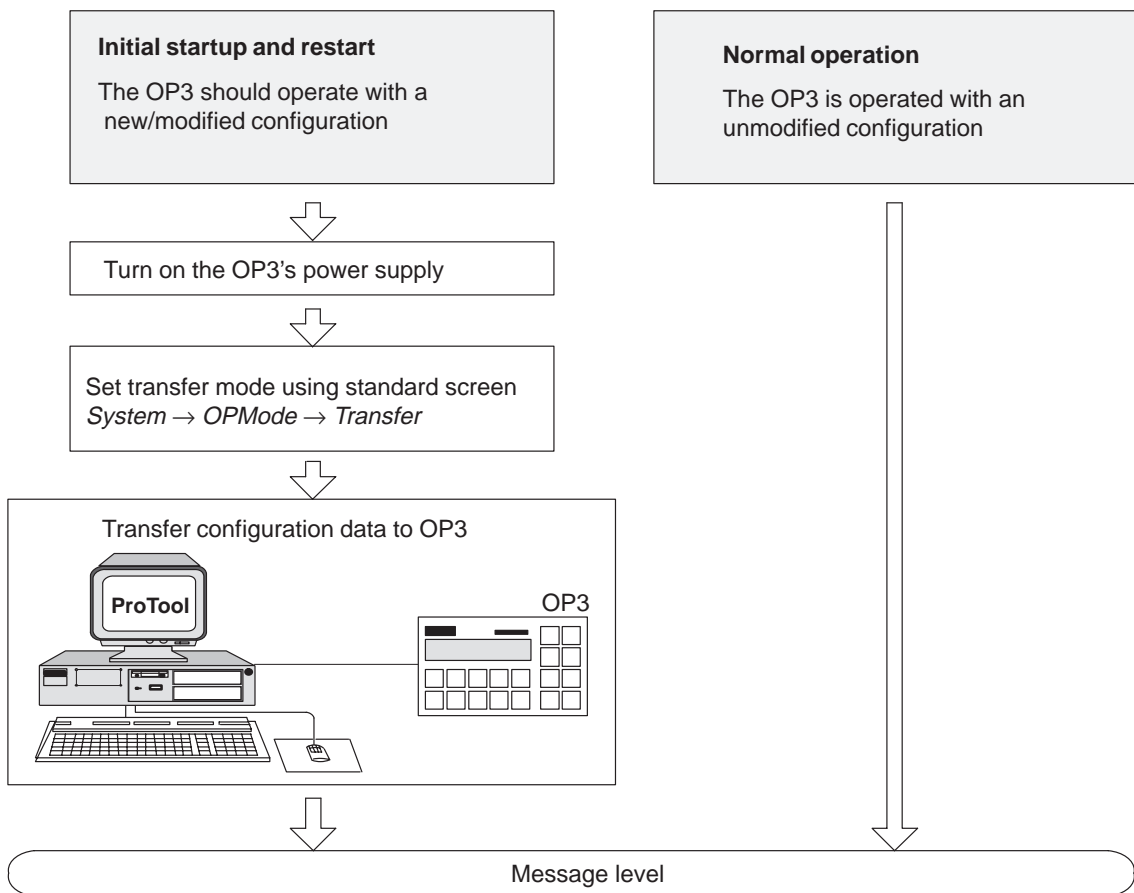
**Initial startup and restart**

The OP3 should operate with a new/modified configuration

**Normal operation**

The OP3 is operated with an unmodified configuration

Turn on the OP3's power supply

Set transfer mode using standard screen
*System* $\rightarrow$ *OPMode* $\rightarrow$ *Transfer*

Transfer configuration data to OP3

**ProTool**

OP3

Message level